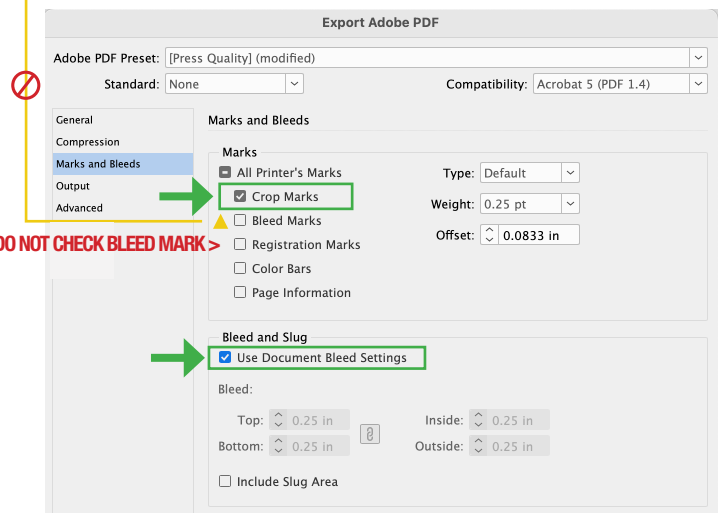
Export Adobe PDF

Adobe PDF Preset: [Press Quality] (modified)

Standard: None

Compatibility: Acrobat 5 (PDF 1.4)

General
Compression
Marks and Bleeds
Output
Advanced

Marks and Bleeds

Marks

All Printer's Marks

Crop Marks

Bleed Marks

Registration Marks

Color Bars

Page Information

Type: Default

Weight: 0.25 pt

Offset: 0.0833 in

DO NOT CHECK BLEED MARK >

Bleed and Slug

Use Document Bleed Settings

Bleed:

Top: 0.25 in

Bottom: 0.25 in

Inside: 0.25 in

Outside: 0.25 in

Include Slug Area